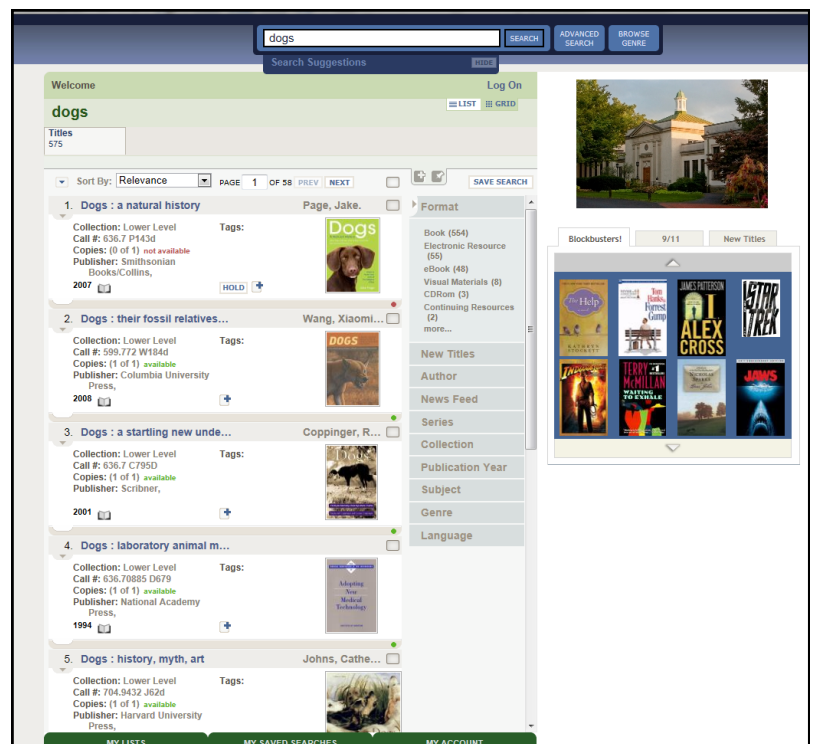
dogs SEARCH ADVANCED SEARCH BROWSE GENRE

Search Suggestions HIDE

Welcome Log On

dogs

LIST GRID

Titles
575

Sort By: Relevance PAGE 1 OF 58 PREV NEXT SAVE SEARCH

1. Dogs : a natural history Page, Jake.
Collection: Lower Level
Call #: 636.7 P143d
Copies: (0 of 1) not available
Publisher: Smithsonian Books/Collins,
2007
Tags:
HOLD

2. Dogs : their fossil relatives... Wang, Xiaomi...
Collection: Lower Level
Call #: 599.772 W184d
Copies: (1 of 1) available
Publisher: Columbia University Press,
2008
Tags:

3. Dogs : a startling new unde... Coppinger, R...
Collection: Lower Level
Call #: 636.7 C795D
Copies: (1 of 1) available
Publisher: Scribner,
2001
Tags:

4. Dogs : laboratory animal m...
Collection: Lower Level
Call #: 636.70885 D679
Copies: (1 of 1) available
Publisher: National Academy Press,
1994
Tags:

5. Dogs : history, myth, art Johns, Cathe...
Collection: Lower Level
Call #: 704.9432 J62d
Copies: (1 of 1) available
Publisher: Harvard University Press,
Tags:

Format
Book (554)
Electronic Resource (55)
eBook (48)
Visual Materials (8)
CDRom (3)
Continuing Resources (2)
more...
New Titles
Author
News Feed
Series
Collection
Publication Year
Subject
Genre
Language

Blockbusters! 9/11 New Titles

The Help
Tom Hanks Forrest Gump
James Patterson I Alex Cross
Star Trek
Terry McMillan Waiting to Exhale
Jaws

MY LISTS MY SAVED SEARCHES MY ACCOUNT